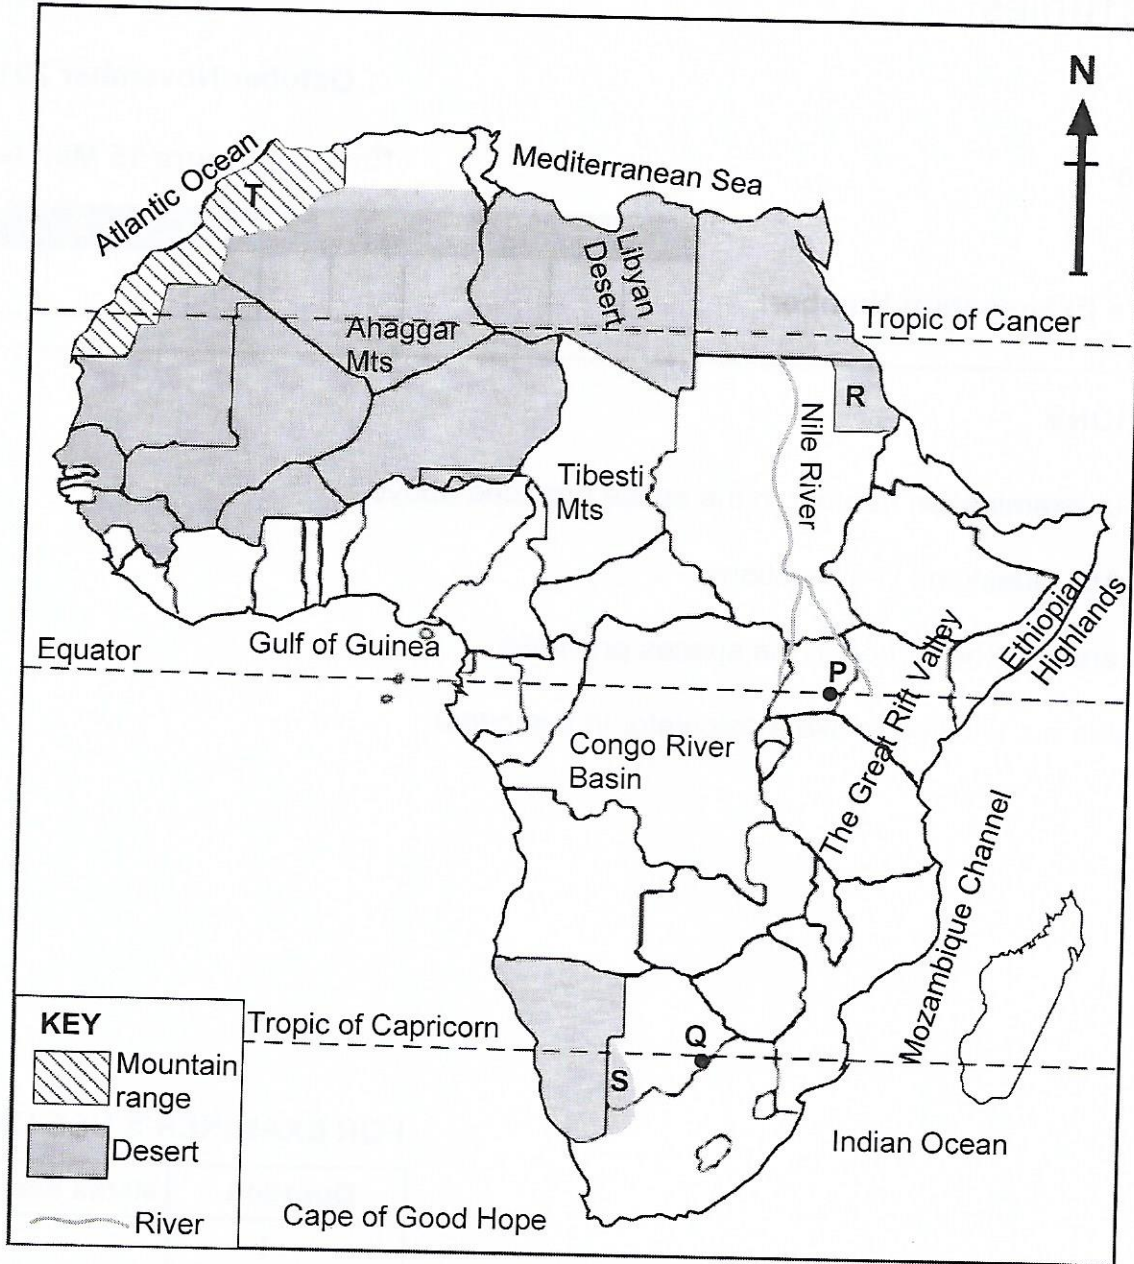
N

Atlantic Ocean

T

Mediterranean Sea

Libyan Desert

Tropic of Cancer

Ahaggar Mts

R

Nile River

Tibesti Mts

Ethiopian Highlands

Equator

Gulf of Guinea

P

The Great Rift Valley

Congo River Basin

Mozambique Channel

KEY

Mountain range

Desert

River

Tropic of Capricorn

Q

S

Indian Ocean

Cape of Good Hope